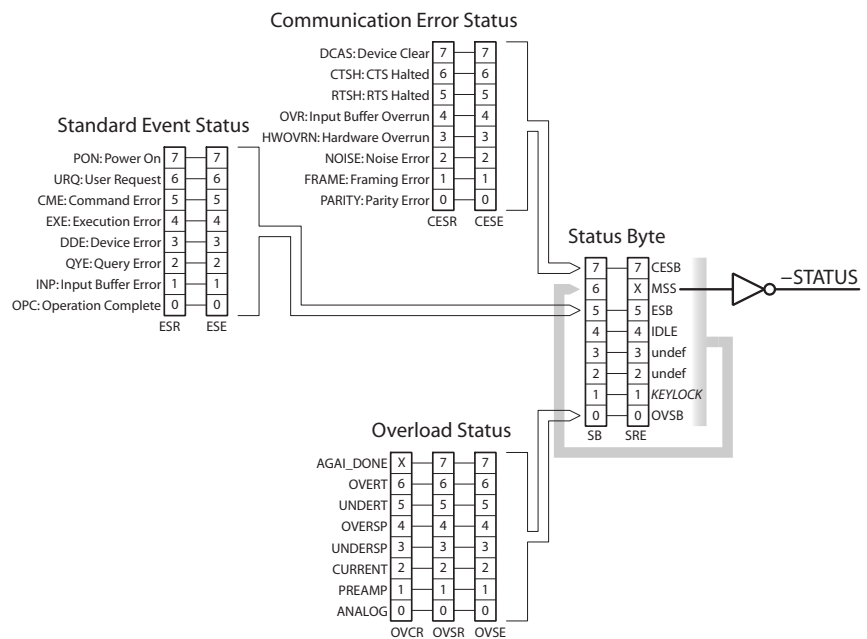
Communication Error Status

DCAS: Device Clear 7 7
CTSH: CTS Halted 6 6
RTSH: RTS Halted 5 5
OVR: Input Buffer Overrun 4 4
HWOVRN: Hardware Overrun 3 3
NOISE: Noise Error 2 2
FRAME: Framing Error 1 1
PARITY: Parity Error 0 0
CESR CESE

Standard Event Status

PON: Power On 7 7
URQ: User Request 6 6
CME: Command Error 5 5
EXE: Execution Error 4 4
DDE: Device Error 3 3
QYE: Query Error 2 2
INP: Input Buffer Error 1 1
OPC: Operation Complete 0 0
ESR ESE

Status Byte

7 7 CESB
6 X MSS
5 5 ESB
4 4 IDLE
3 3 undef
2 2 undef
1 1 KEYLOCK
0 0 OVSB
SB SRE

–STATUS

Overload Status

AGAI_DONE X 7 7
OVERT 6 6 6
UNDERT 5 5 5
OVERSP 4 4 4
UNDERSP 3 3 3
CURRENT 2 2 2
PREAMP 1 1 1
ANALOG 0 0 0
OVCR OVSR OVSE